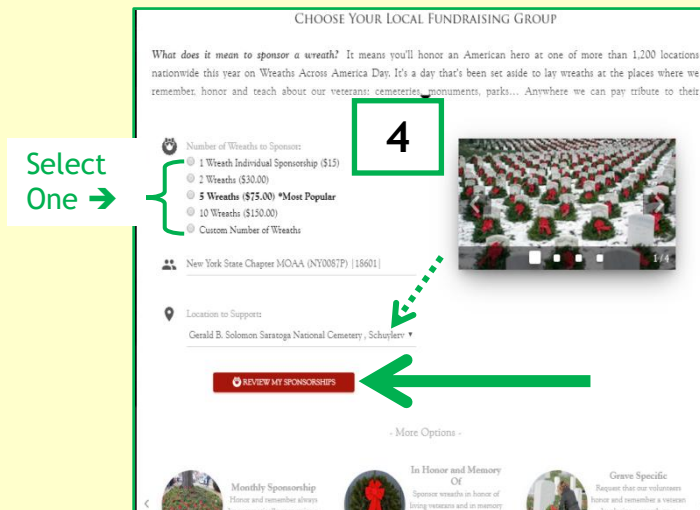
Choose Your Local Fundraising Group

What does it mean to sponsor a wreath? It means you'll honor an American hero at one of more than 1,200 locations nationwide this year on Wreaths Across America Day. It's a day that's been set aside to lay wreaths at the places where we remember, honor and teach about our veterans: cemeteries, monuments, parks... Anywhere we can pay tribute to their

Select One ➔

4

Number of Wreaths to Sponsor:

1 Wreath Individual Sponsorship ($15)
2 Wreaths ($30.00)
5 Wreaths ($75.00) *Most Popular
10 Wreaths ($150.00)
Custom Number of Wreaths

1/4

New York State Chapter MOAA (NY0087P) [18601]

Location to Support:

Gerald B. Solomon Saratoga National Cemetery , Schuylerv

REVIEW MY SPONSORSHIPS

- More Options -

Monthly Sponsorship
Honor and remember always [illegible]

In Honor and Memory Of
Sponsor wreaths in honor of living veterans and in memory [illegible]

Grave Specific
Request that our volunteers honor and remember a veteran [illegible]